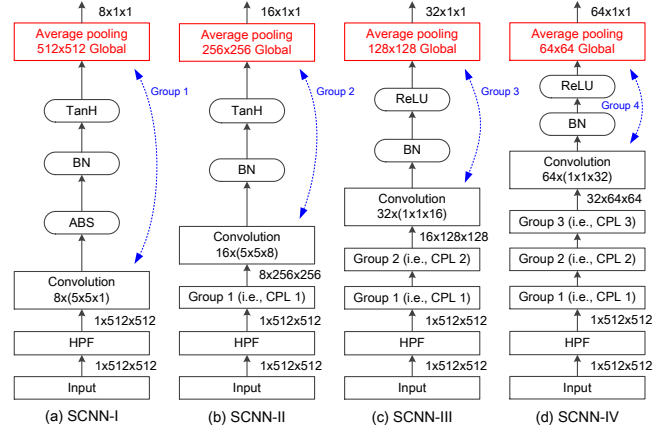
8x1x1
Average pooling
512x512 Global
Group 1
TanH
BN
ABS
Convolution
8x(5x5x1)
1x512x512
HPF
1x512x512
Input
(a) SCNN-I

16x1x1
Average pooling
256x256 Global
Group 2
TanH
BN
Convolution
16x(5x5x8)
8x256x256
Group 1 (i.e., CPL 1)
1x512x512
HPF
1x512x512
Input
(b) SCNN-II

32x1x1
Average pooling
128x128 Global
Group 3
ReLU
BN
Convolution
32x(1x1x16)
16x128x128
Group 2 (i.e., CPL 2)
Group 1 (i.e., CPL 1)
1x512x512
HPF
1x512x512
Input
(c) SCNN-III

64x1x1
Average pooling
64x64 Global
ReLU
Group 4
BN
Convolution
64x(1x1x32)
32x64x64
Group 3 (i.e., CPL 3)
Group 2 (i.e., CPL 2)
Group 1 (i.e., CPL 1)
1x512x512
HPF
1x512x512
Input
(d) SCNN-IV